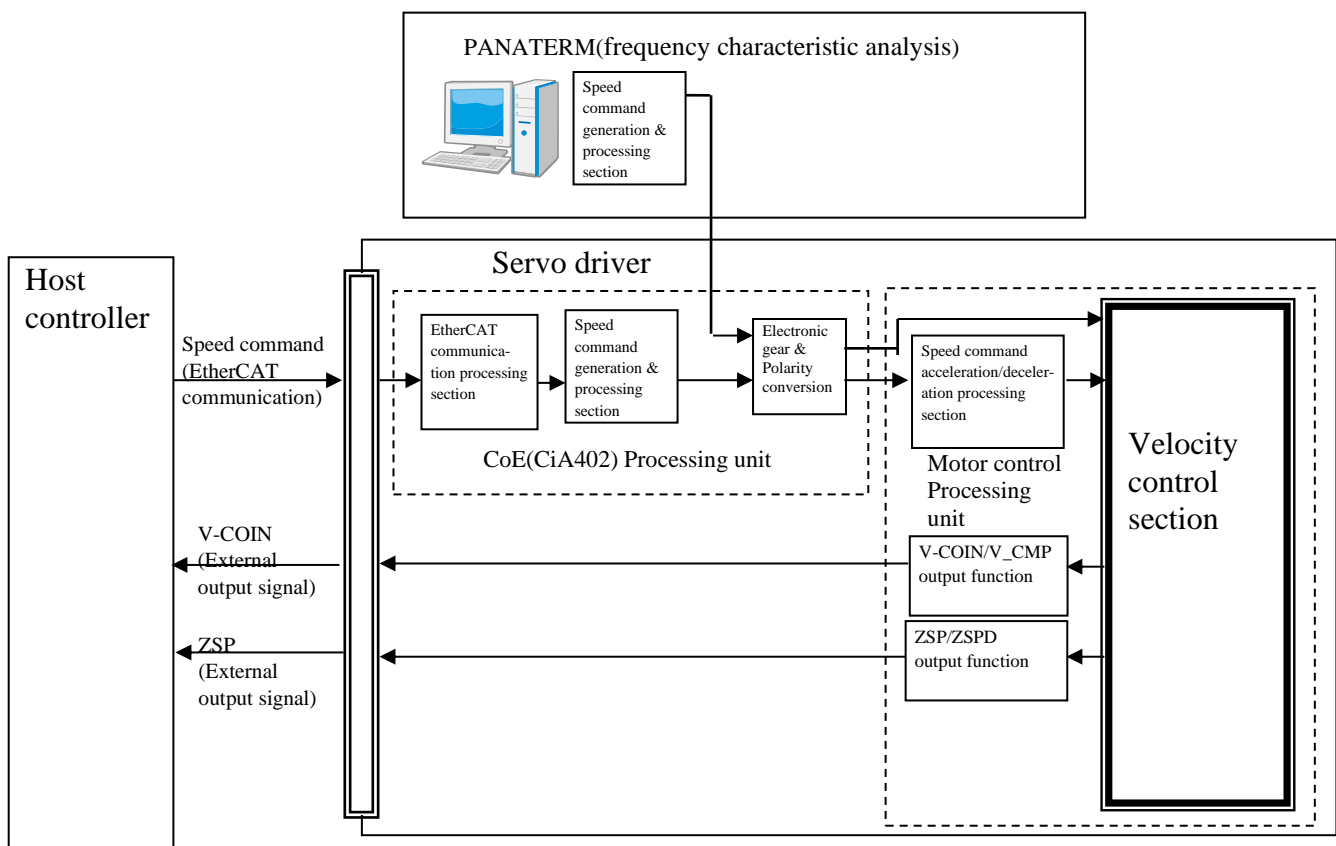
PANATERM(frequency characteristic analysis)

Speed command generation & processing section

Host controller

Servo driver

Speed command (EtherCAT communication)

EtherCAT communication processing section

Speed command generation & processing section

Electronic gear & Polarity conversion

Speed command acceleration/deceleration processing section

CoE(CiA402) Processing unit

Motor control Processing unit

Velocity control section

V-COIN (External output signal)

V-COIN/V_CMP output function

ZSP (External output signal)

ZSP/ZSPD output function